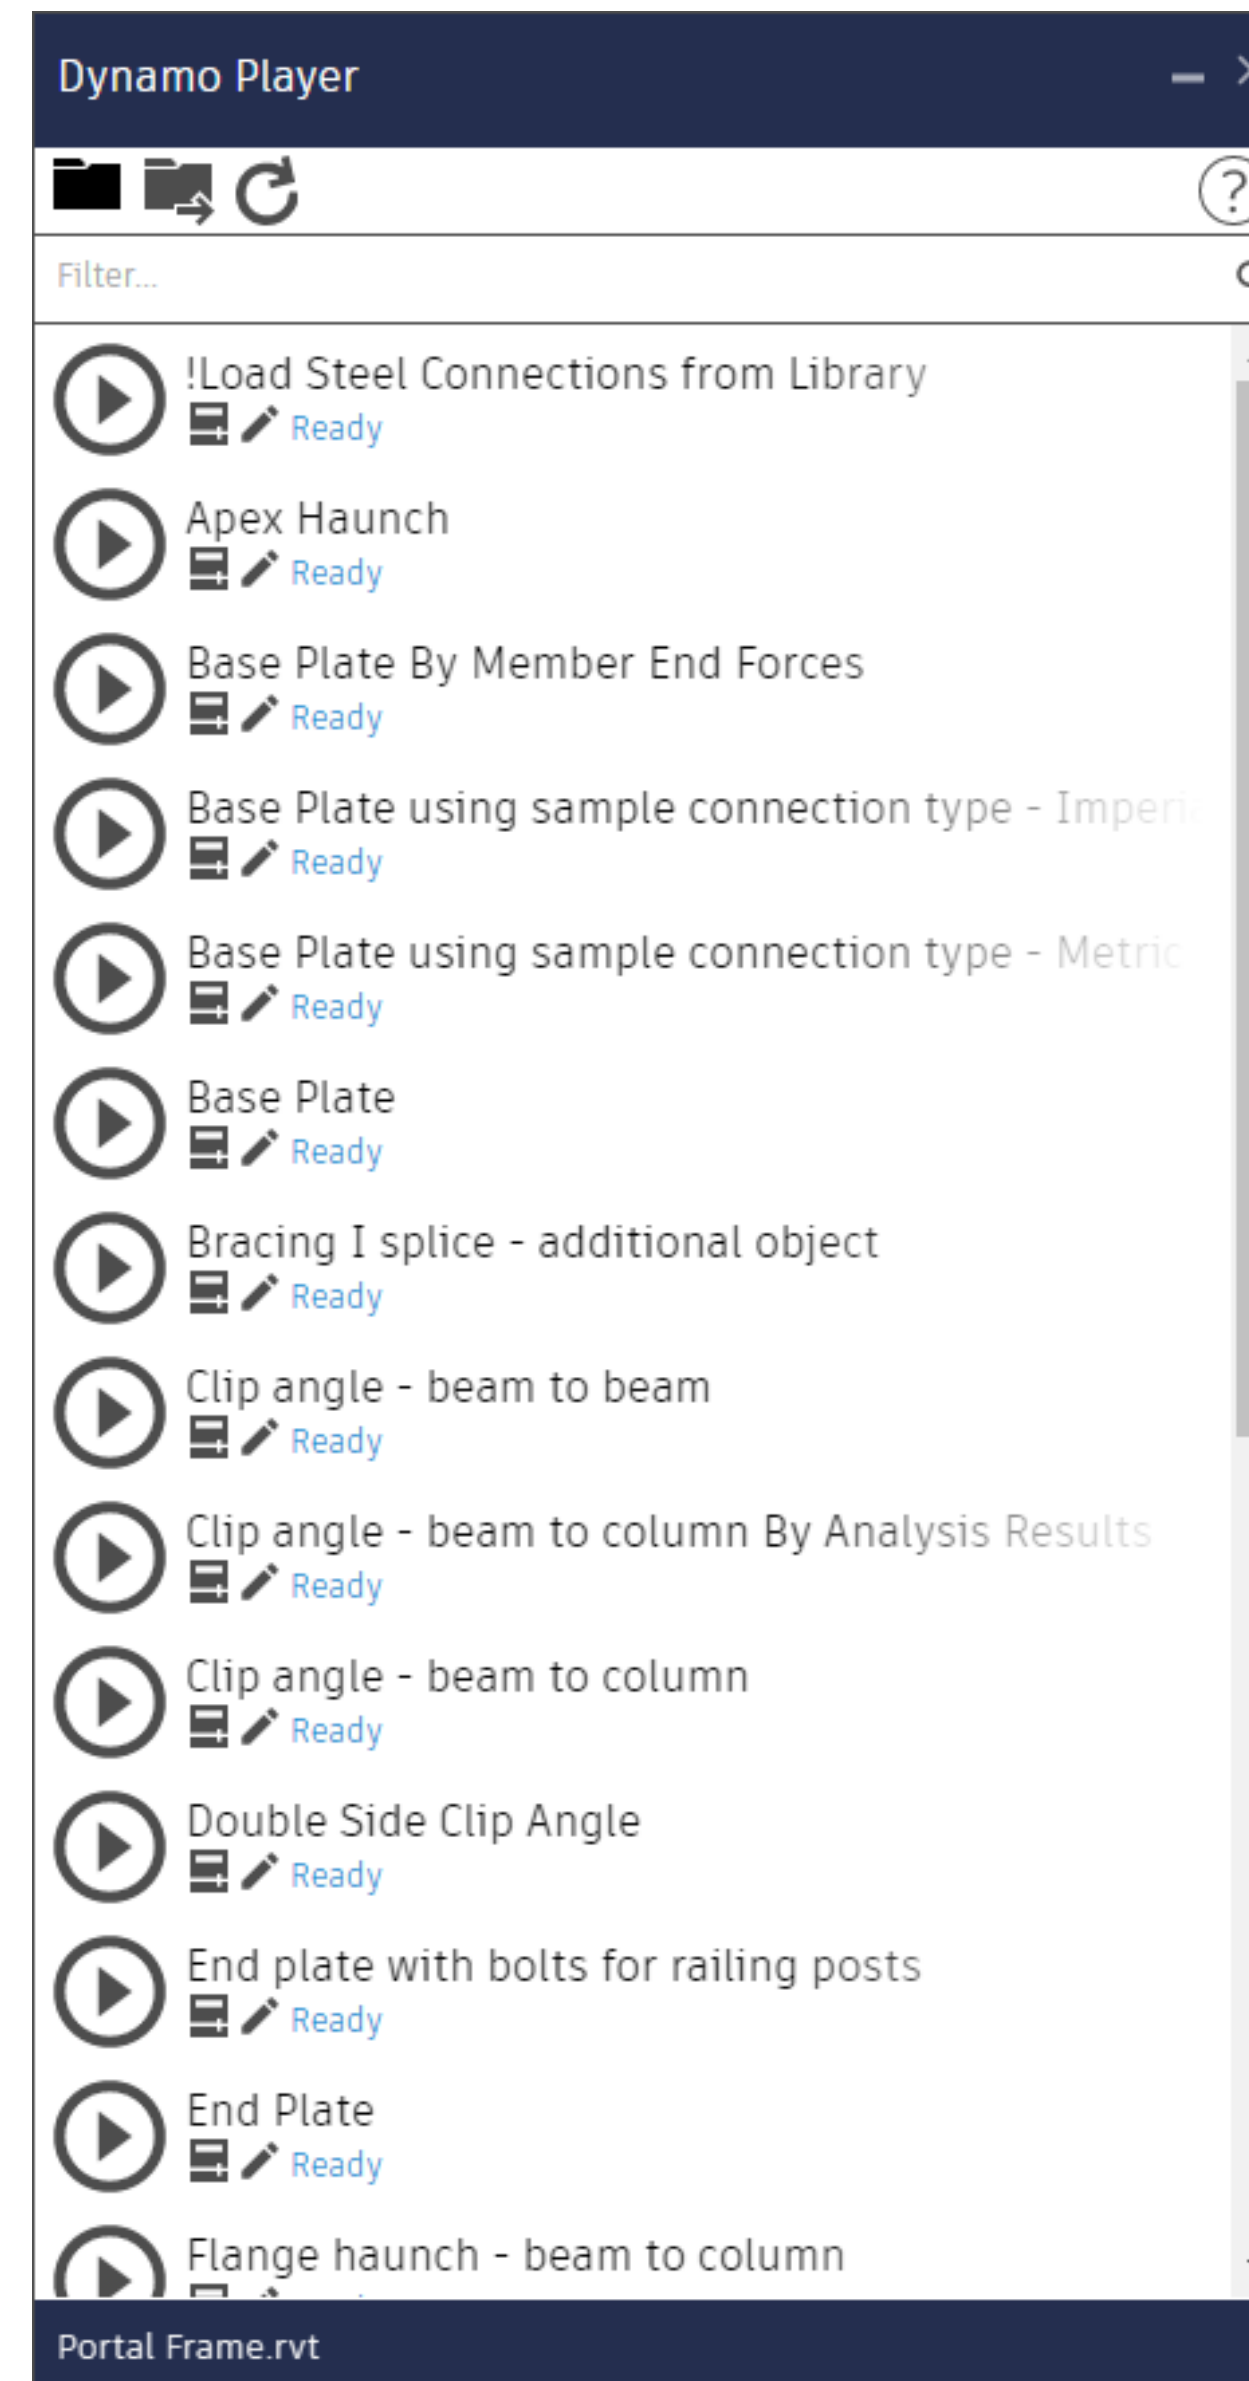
Dynamo Player

Filter...

!Load Steel Connections from Library
Ready

Apex Haunch
Ready

Base Plate By Member End Forces
Ready

Base Plate using sample connection type - Imperi
Ready

Base Plate using sample connection type - Metric
Ready

Base Plate
Ready

Bracing I splice - additional object
Ready

Clip angle - beam to beam
Ready

Clip angle - beam to column By Analysis Results
Ready

Clip angle - beam to column
Ready

Double Side Clip Angle
Ready

End plate with bolts for railing posts
Ready

End Plate
Ready

Flange haunch - beam to column

Portal Frame.rvt